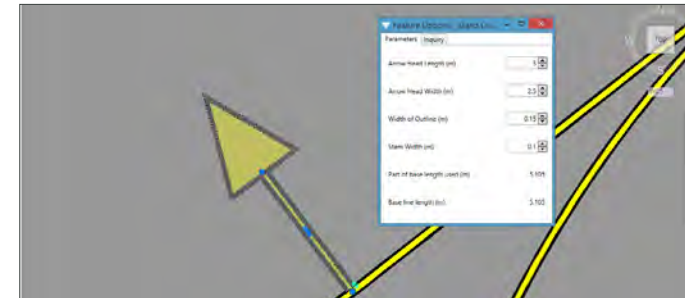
Feature Options - Island Li...

Parameters | Inquiry

Arrow Head Length (m) | 5

Arrow Head Width (m) | 2.5

Width of Outline (m) | 0.15

Stem Width (m) | 0.1

Part of base length used (m) | 5.105

Base line length (m) | 5.105